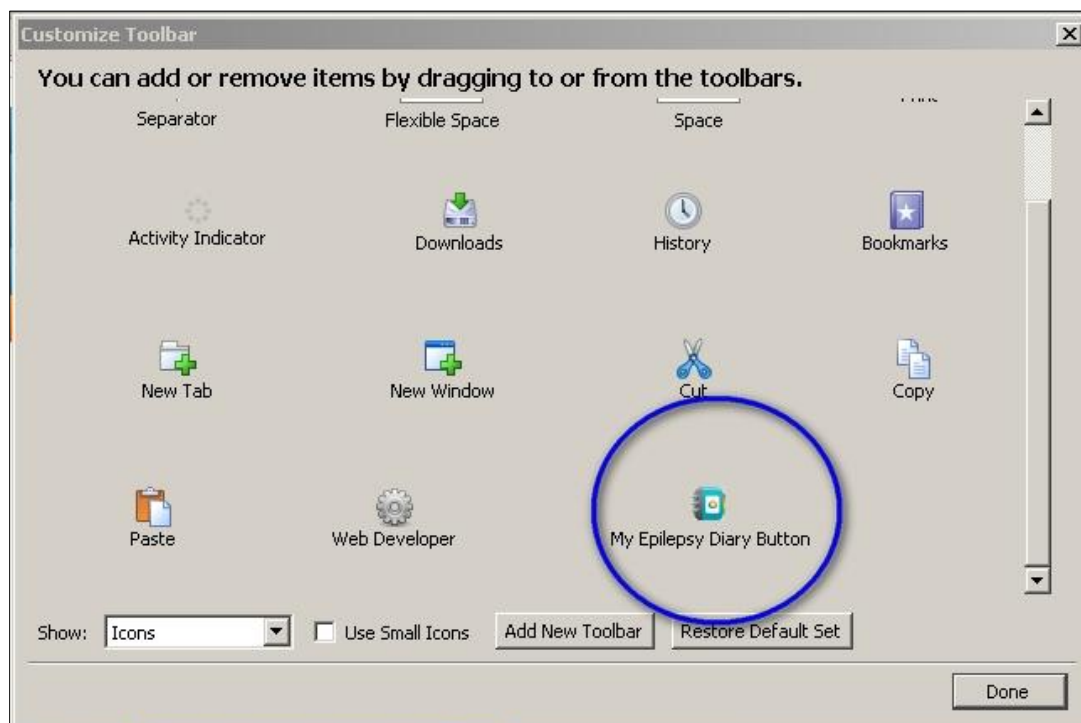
Customize Toolbar

You can add or remove items by dragging to or from the toolbars.

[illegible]

Separator

Flexible Space

Space

Activity Indicator

Downloads

History

Bookmarks

New Tab

New Window

Cut

Copy

Paste

Web Developer

My Epilepsy Diary Button

Show: Icons

Use Small Icons

Add New Toolbar

Restore Default Set

Done